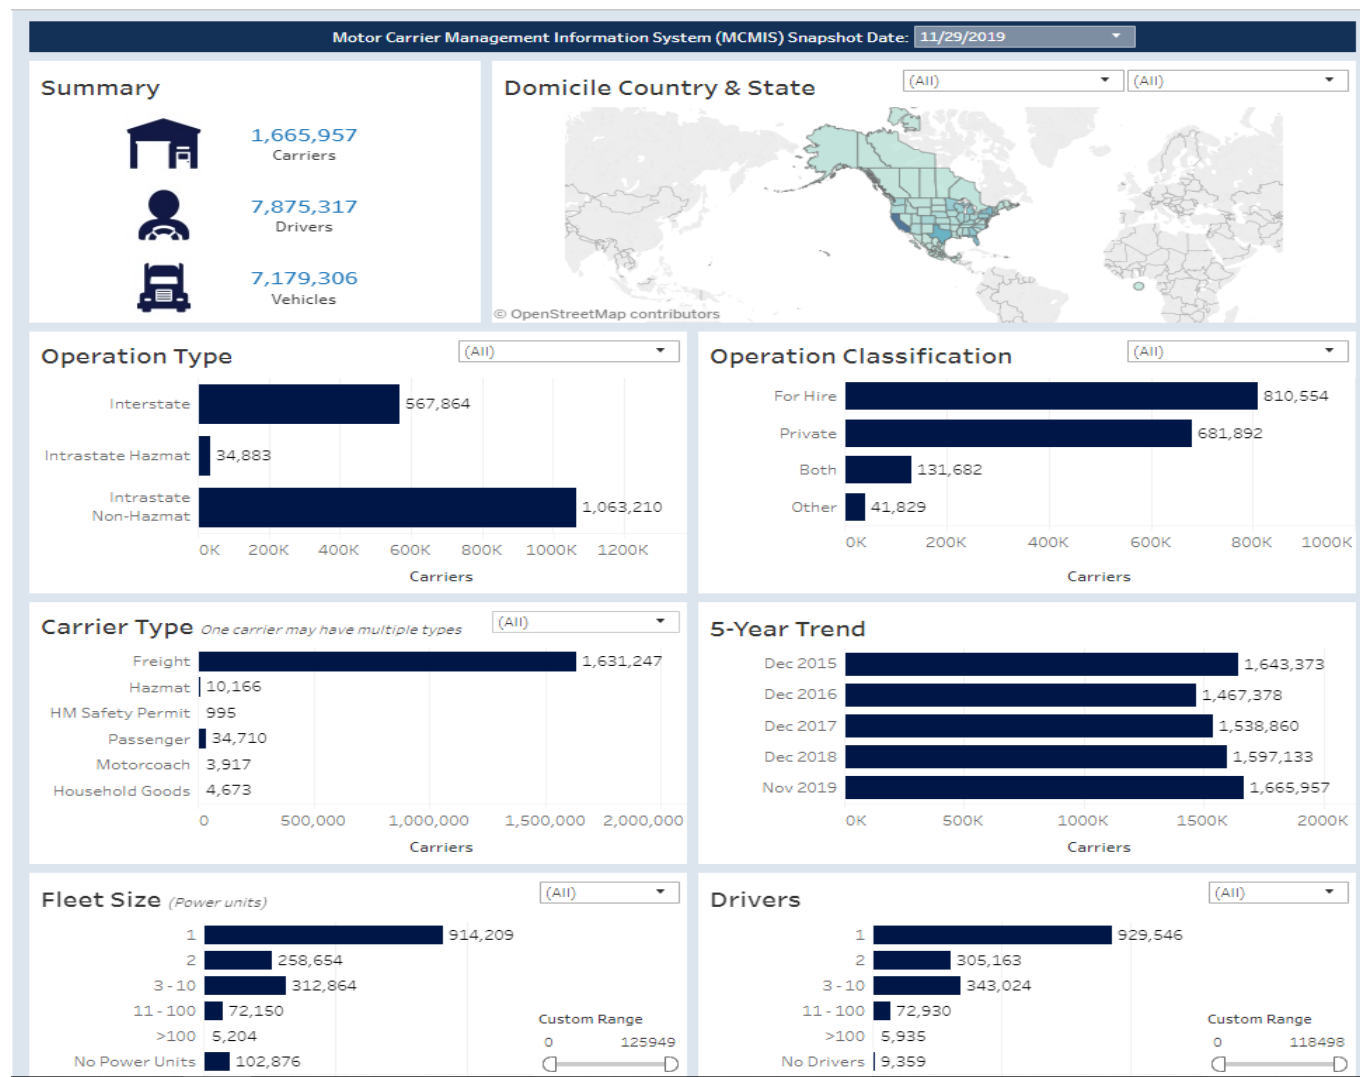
Motor Carrier Management Information System (MCMIS) Snapshot Date: 11/29/2019

Summary

1,665,957
Carriers

7,875,317
Drivers

7,179,306
Vehicles

Domicile Country & State
(All)
(All)

© OpenStreetMap contributors

Operation Type
(All)

| | Carriers |
|---|---|
| Interstate | 567,864 |
| Intrastate Hazmat | 34,883 |
| Intrastate Non-Hazmat | 1,063,210 |

0K 200K 400K 600K 800K 1000K 1200K
Carriers

Operation Classification
(All)

| | Carriers |
|---|---|
| For Hire | 810,554 |
| Private | 681,892 |
| Both | 131,682 |
| Other | 41,829 |

0K 200K 400K 600K 800K 1000K
Carriers

Carrier Type One carrier may have multiple types
(All)

| | Carriers |
|---|---|
| Freight | 1,631,247 |
| Hazmat | 10,166 |
| HM Safety Permit | 995 |
| Passenger | 34,710 |
| Motorcoach | 3,917 |
| Household Goods | 4,673 |

0 500,000 1,000,000 1,500,000 2,000,000
Carriers

5-Year Trend

| | Carriers |
|---|---|
| Dec 2015 | 1,643,373 |
| Dec 2016 | 1,467,378 |
| Dec 2017 | 1,538,860 |
| Dec 2018 | 1,597,133 |
| Nov 2019 | 1,665,957 |

0K 500K 1000K 1500K 2000K
Carriers

Fleet Size (Power units)
(All)

| | |
|---|---|
| 1 | 914,209 |
| 2 | 258,654 |
| 3 - 10 | 312,864 |
| 11 - 100 | 72,150 |
| >100 | 5,204 |
| No Power Units | 102,876 |

Custom Range
0 125949

Drivers
(All)

| | |
|---|---|
| 1 | 929,546 |
| 2 | 305,163 |
| 3 - 10 | 343,024 |
| 11 - 100 | 72,930 |
| >100 | 5,935 |
| No Drivers | 9,359 |

Custom Range
0 118498